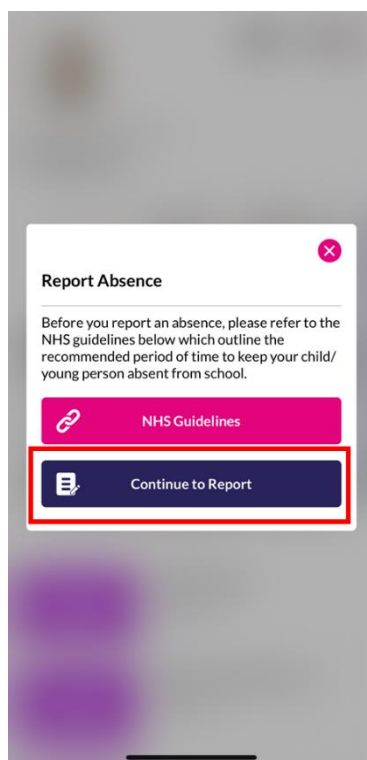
Report Absence

Before you report an absence, please refer to the NHS guidelines below which outline the recommended period of time to keep your child/ young person absent from school.

NHS Guidelines

Continue to Report